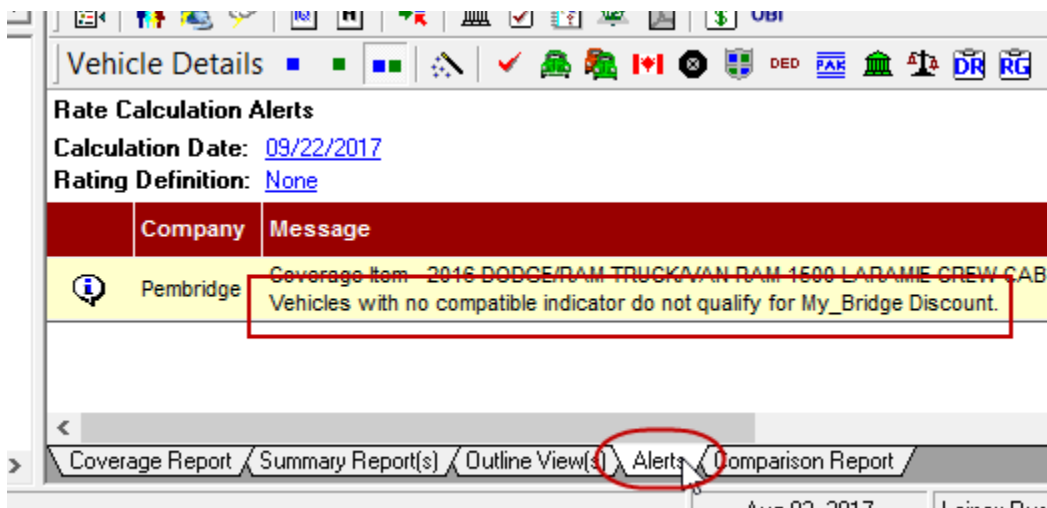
UBI

Vehicle Details

DED FAK DR RG

Rate Calculation Alerts

Calculation Date: 09/22/2017

Rating Definition: None

| | Company | Message |
|---|---|---|
| | Pembridge | Coverage Item - 2016 DODGE/RAM TRUCK/VAN RAM 1500 LARAMIE CREW CAB Vehicles with no compatible indicator do not qualify for My_Bridge Discount. |

Coverage Report / Summary Report(s) / Outline View(s) / Alerts / Comparison Report

Aug 02, 2017 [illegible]